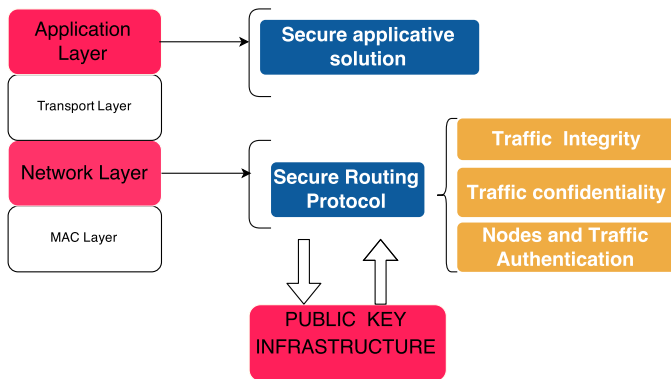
Application Layer

Transport Layer

Network Layer

MAC Layer

Secure applicative solution

Secure Routing Protocol

Traffic Integrity

Traffic confidentiality

Nodes and Traffic Authentication

PUBLIC KEY INFRASTRUCTURE